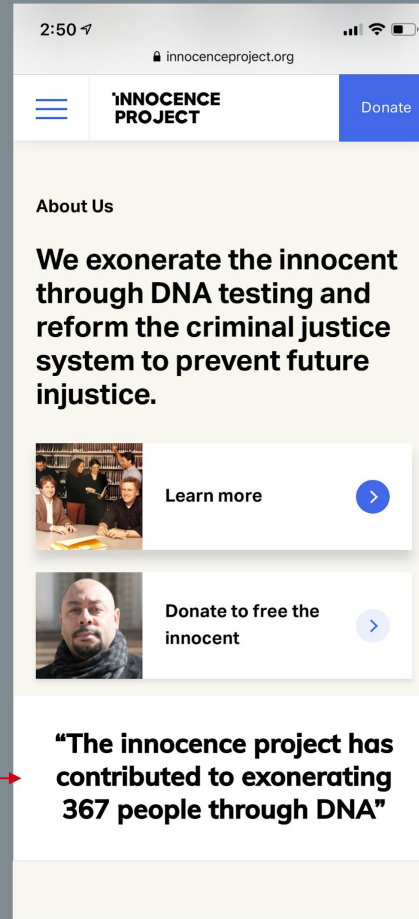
2:50

innocenceproject.org

INNOCENCE PROJECT

Donate

About Us

We exonerate the innocent through DNA testing and reform the criminal justice system to prevent future injustice.

Learn more

Donate to free the innocent

“The innocence project has contributed to exonerating 367 people through DNA”